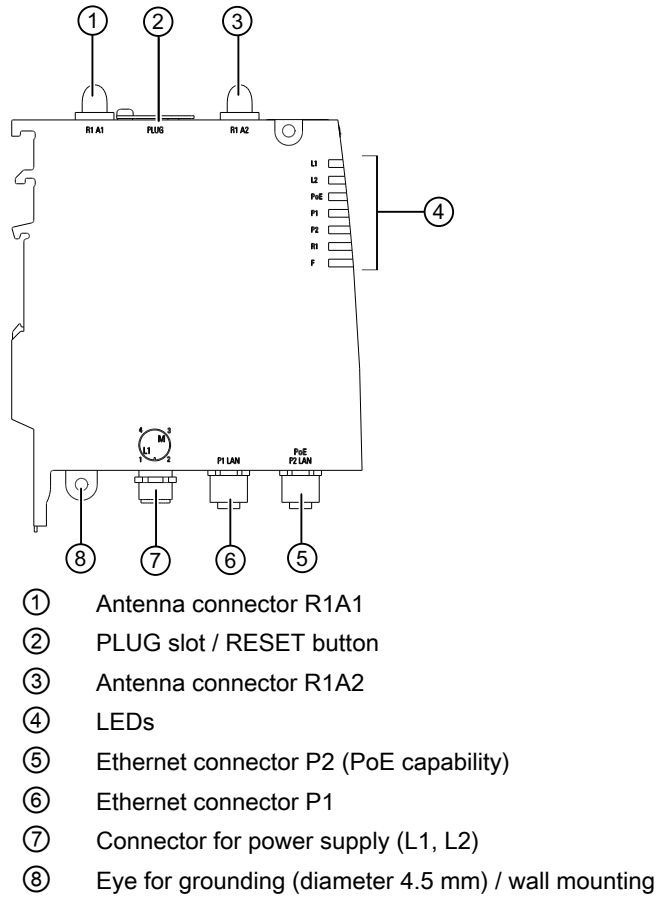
① ② ③

R1 A1 PLUG R1 A2

L1
L2
PoE
P1
P2
R1
F

④

4 3
M
L1
1 2

P1 LAN

PoE
P2 LAN

⑧ ⑦ ⑥ ⑤

① Antenna connector R1A1
② PLUG slot / RESET button
③ Antenna connector R1A2
④ LEDs
⑤ Ethernet connector P2 (PoE capability)
⑥ Ethernet connector P1
⑦ Connector for power supply (L1, L2)
⑧ Eye for grounding (diameter 4.5 mm) / wall mounting